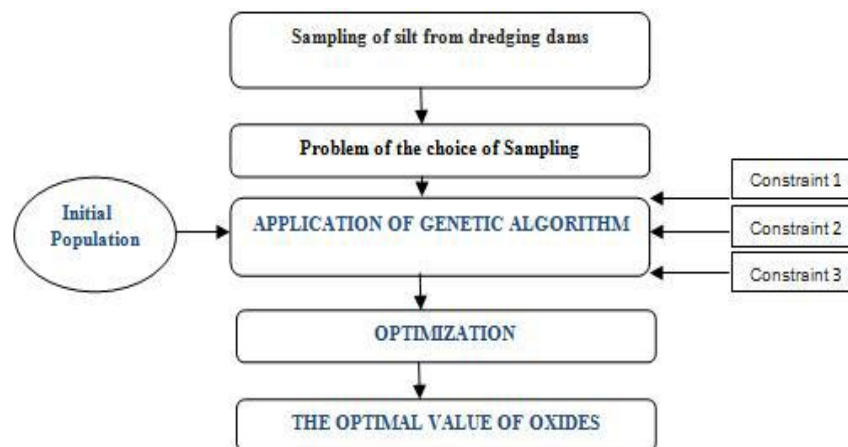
Sampling of silt from dredging dams

Problem of the choice of Sampling

Initial Population

APPLICATION OF GENETIC ALGORITHM

Constraint 1

Constraint 2

Constraint 3

OPTIMIZATION

THE OPTIMAL VALUE OF OXIDES